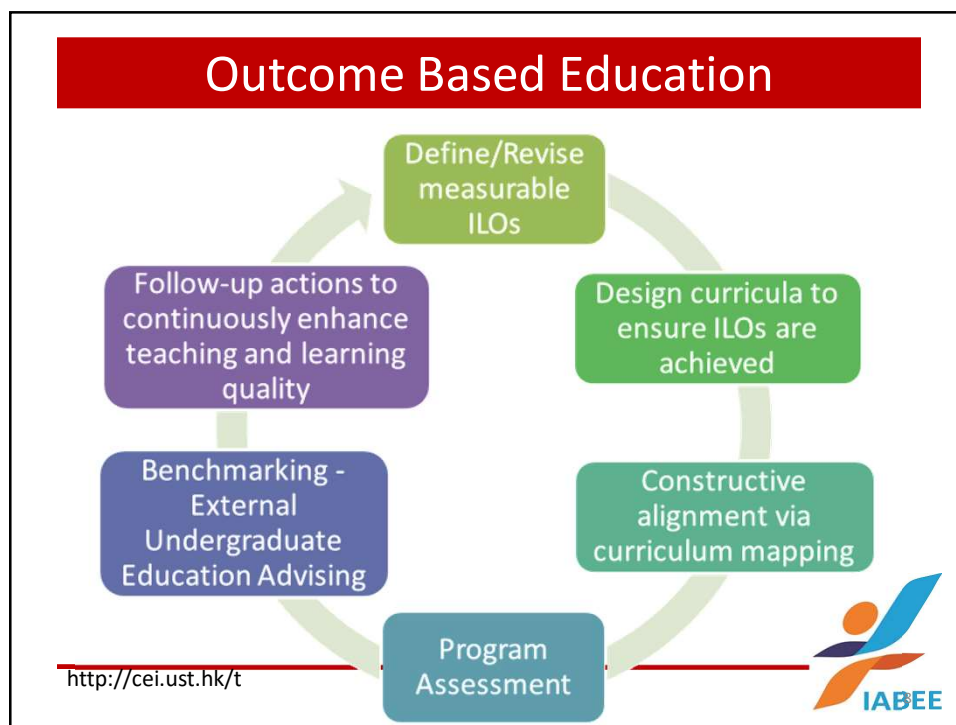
Outcome Based Education

Define/Revise measurable ILOs

Design curricula to ensure ILOs are achieved

Constructive alignment via curriculum mapping

Program Assessment

Benchmarking - External Undergraduate Education Advising

Follow-up actions to continuously enhance teaching and learning quality

http://cei.ust.hk/t

IABEE